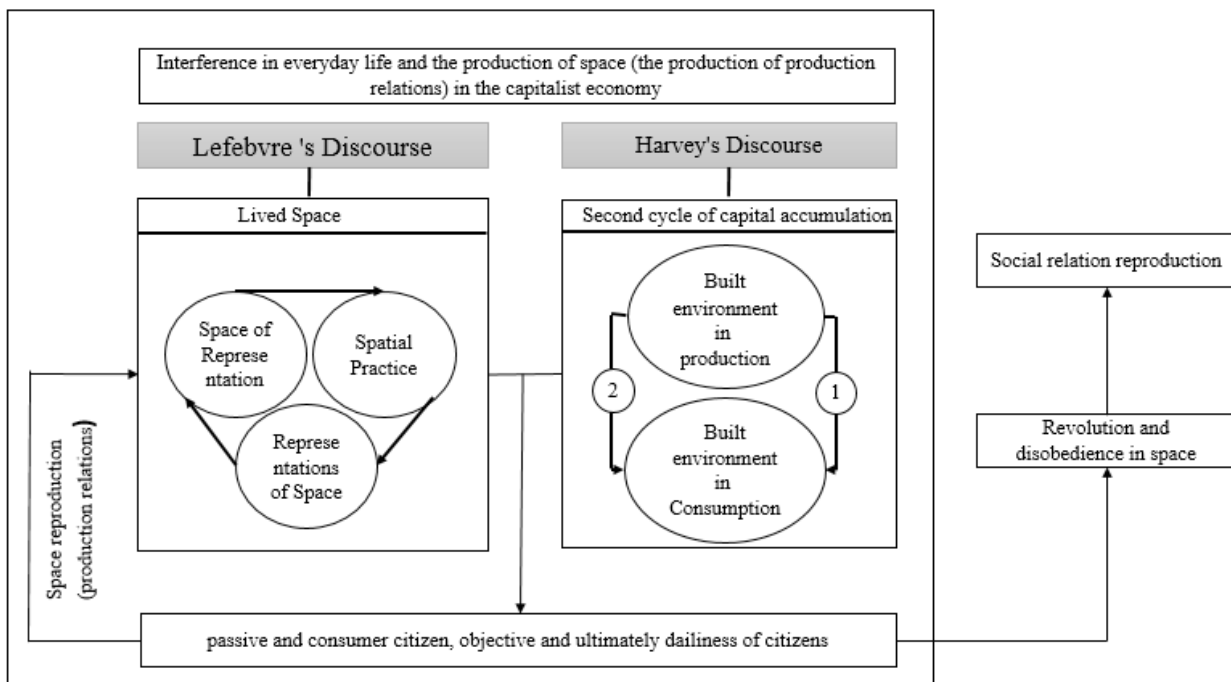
Interference in everyday life and the production of space (the production of production relations) in the capitalist economy

Lefebvre 's Discourse

Harvey's Discourse

Lived Space

Space of Represe ntation

Spatial Practice

Represe ntations of Space

Second cycle of capital accumulation

Built environment in production

2

1

Built environment in Consumption

Space reproduction (production relations)

passive and consumer citizen, objective and ultimately dailiness of citizens

Social relation reproduction

Revolution and disobedience in space